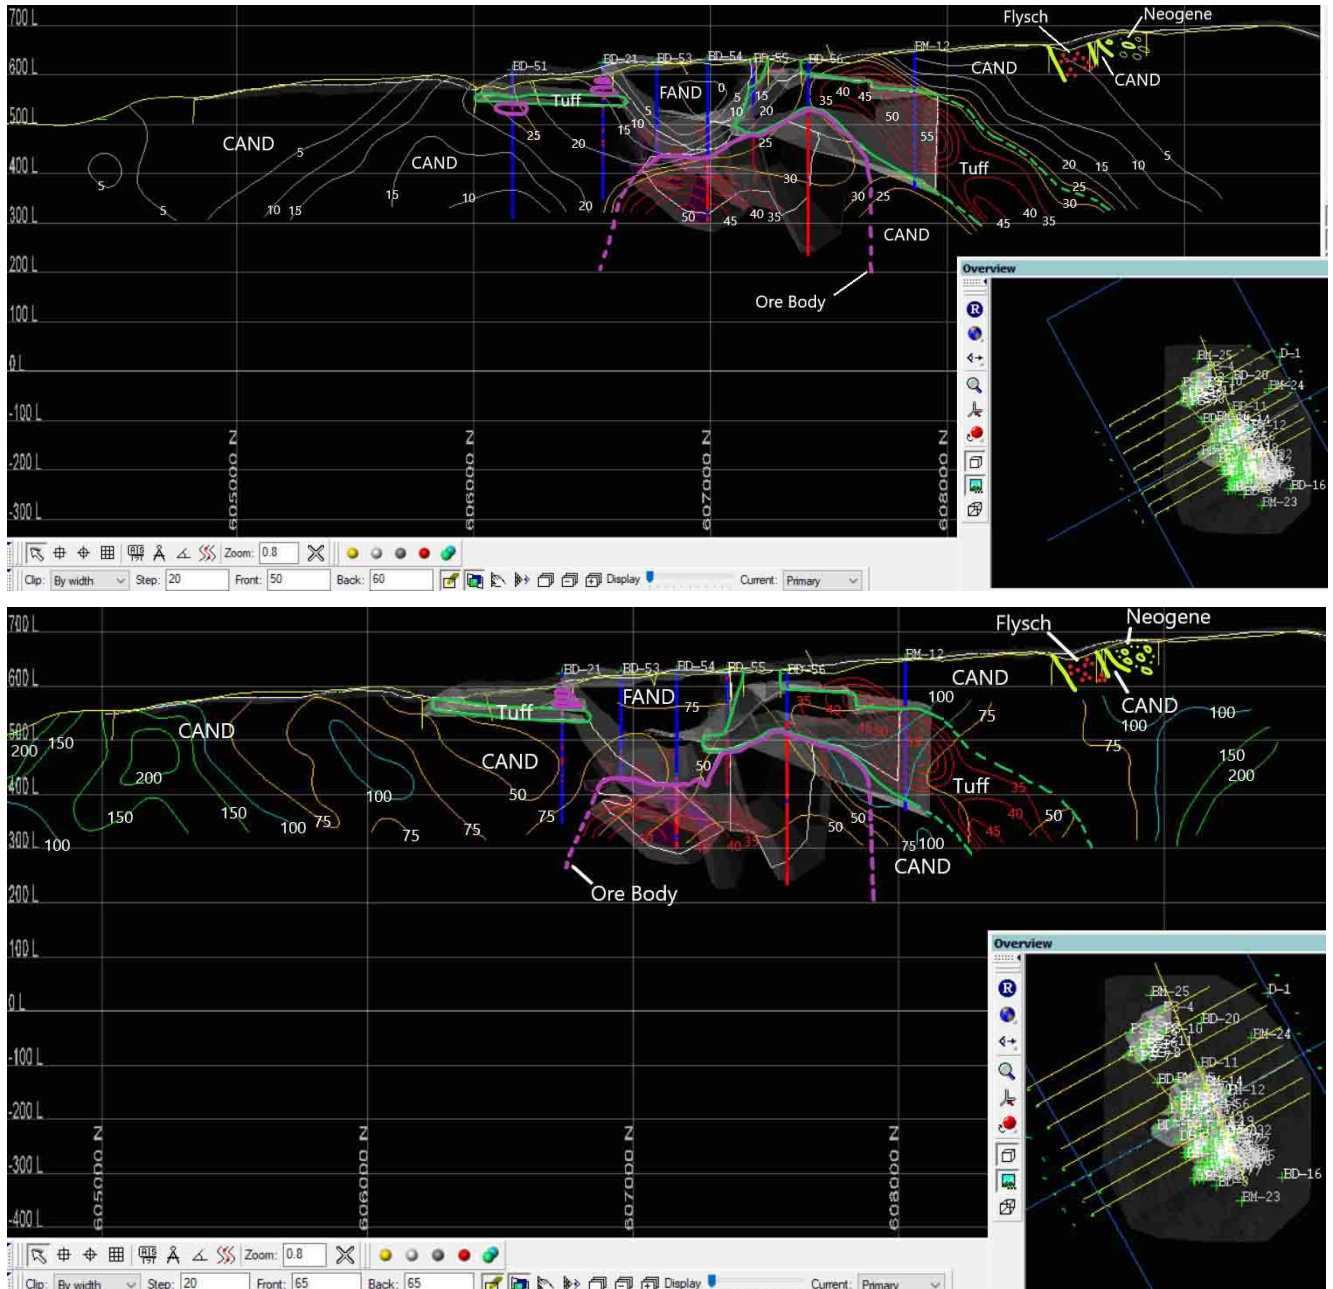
700 L
600 L
500 L
400 L
300 L
200 L
100 L
0 L
-100 L
-200 L
-300 L

Flysch
Neogene
CAND
CAND
BD-51 BD-21 BD-53 BD-54 BD-55 BD-56 BM-12
Tuff
FAND
CAND
CAND
Tuff
CAND
Ore Body
5 5 5 10 15 15 10 20 20 25 15 10 5 0 5 10 15 20 25 30 35 40 45 50 55 30 25 50 45 40 35 20 15 10 5 25 30 45 40 35

605000 N
606000 N
607000 N
608000 N

Overview
BM-25 D-1 BD-20 BM-24 BD-11 BD-14 BD-12 BD-16 BM-23

Zoom: 0.8
Clip: By width Step: 20 Front: 50 Back: 60 Display Current: Primary

700 L
600 L
500 L
400 L
300 L
200 L
100 L
0 L
-100 L
-200 L
-300 L
-400 L

Flysch
Neogene
BD-21 BD-53 BD-54 BD-55 BD-56 BM-12
CAND
FAND
Tuff
CAND
CAND
CAND
Tuff
CAND
Ore Body
200 150 200 150 150 100 75 100 75 75 50 75 50 75 100 75 100 100 75 150 200 35 40 45 50 35 40 35 45 40 50 50 50 75 100 100 300 L 100

605000 N
606000 N
607000 N
608000 N

Overview
BM-25 D-1 BD-20 BM-24 BD-11 BD-14 BD-12 BD-16 BM-23

Zoom: 0.8
Clip: By width Step: 20 Front: 65 Back: 65 Display Current: Primary